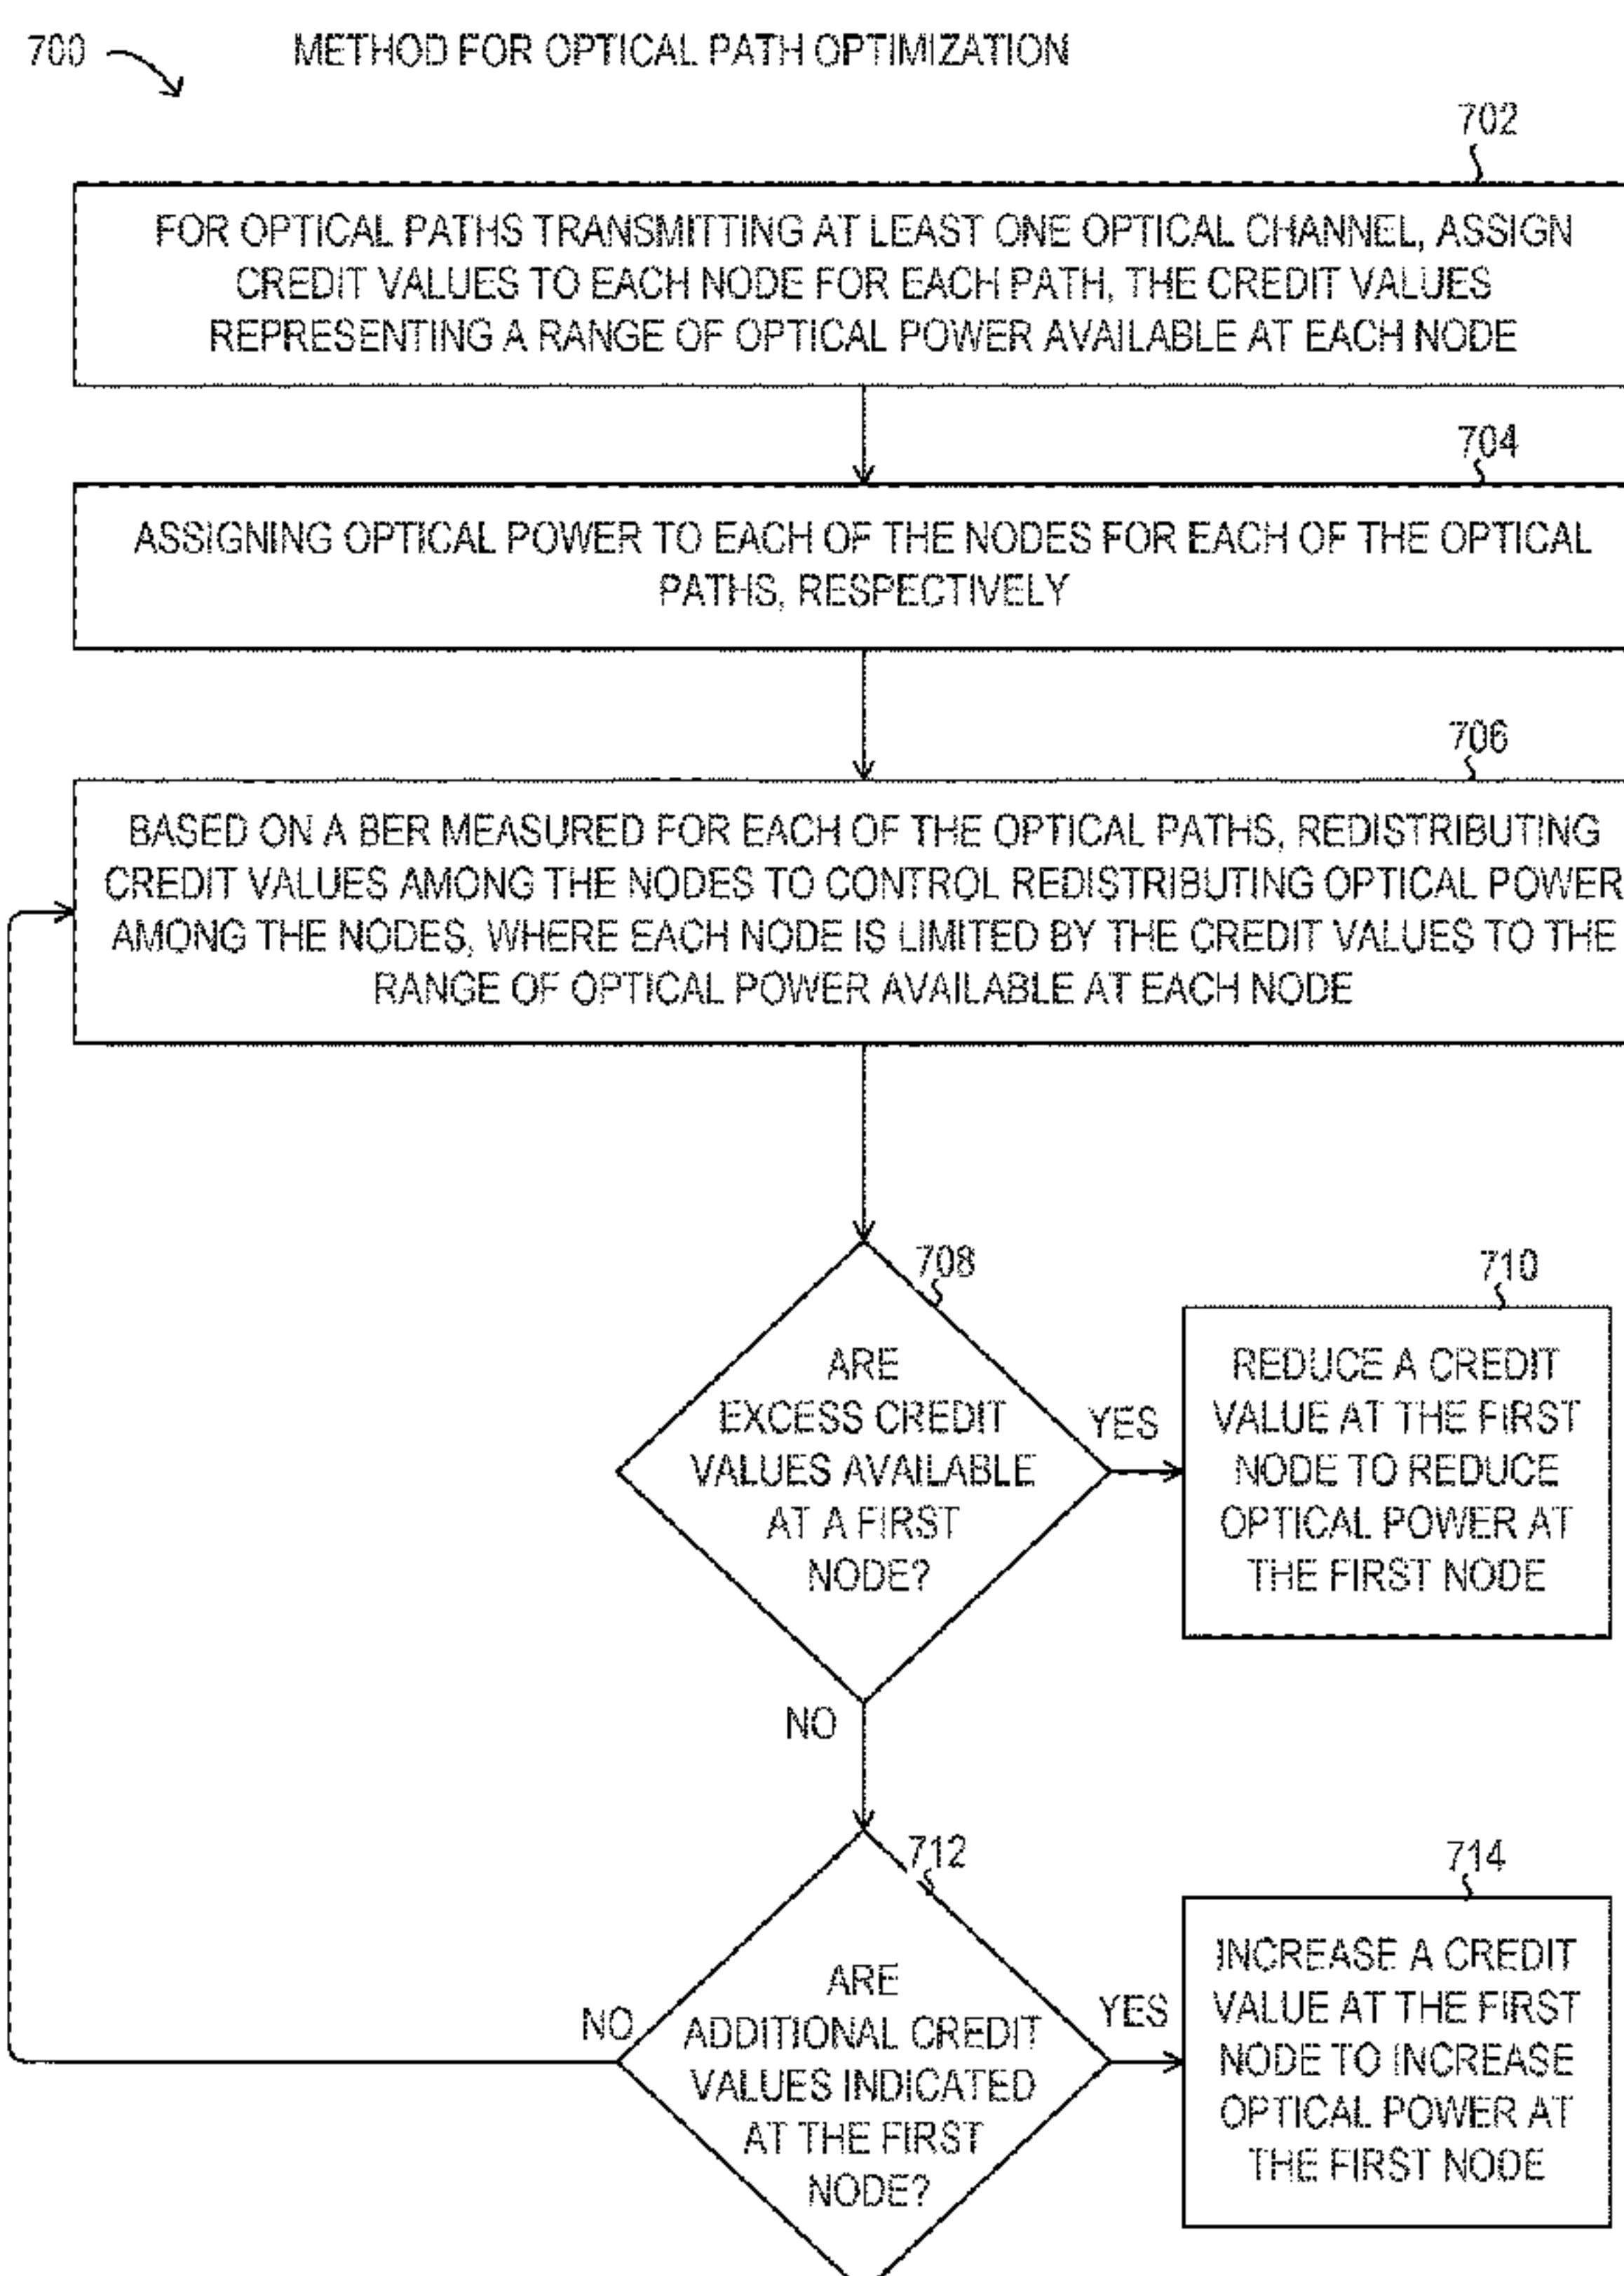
700

METHOD FOR OPTICAL PATH OPTIMIZATION

702

FOR OPTICAL PATHS TRANSMITTING AT LEAST ONE OPTICAL CHANNEL, ASSIGN CREDIT VALUES TO EACH NODE FOR EACH PATH, THE CREDIT VALUES REPRESENTING A RANGE OF OPTICAL POWER AVAILABLE AT EACH NODE

704

ASSIGNING OPTICAL POWER TO EACH OF THE NODES FOR EACH OF THE OPTICAL PATHS, RESPECTIVELY

706

BASED ON A BER MEASURED FOR EACH OF THE OPTICAL PATHS, REDISTRIBUTING CREDIT VALUES AMONG THE NODES TO CONTROL REDISTRIBUTING OPTICAL POWER AMONG THE NODES, WHERE EACH NODE IS LIMITED BY THE CREDIT VALUES TO THE RANGE OF OPTICAL POWER AVAILABLE AT EACH NODE

708

ARE EXCESS CREDIT VALUES AVAILABLE AT A FIRST NODE?

YES

710

REDUCE A CREDIT VALUE AT THE FIRST NODE TO REDUCE OPTICAL POWER AT THE FIRST NODE

NO

712

ARE ADDITIONAL CREDIT VALUES INDICATED AT THE FIRST NODE?

NO

YES

714

INCREASE A CREDIT VALUE AT THE FIRST NODE TO INCREASE OPTICAL POWER AT THE FIRST NODE